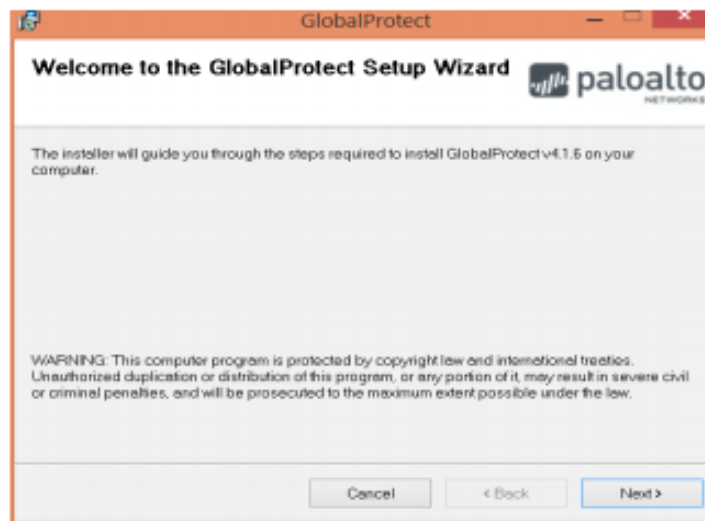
GlobalProtect

Welcome to the GlobalProtect Setup Wizard

paloalto NETWORKS

The installer will guide you through the steps required to install GlobalProtect v4.1.6 on your computer.

WARNING: This computer program is protected by copyright law and international treaties. Unauthorized duplication or distribution of this program, or any portion of it, may result in severe civil or criminal penalties, and will be prosecuted to the maximum extent possible under the law.

Cancel

< Back

Next >